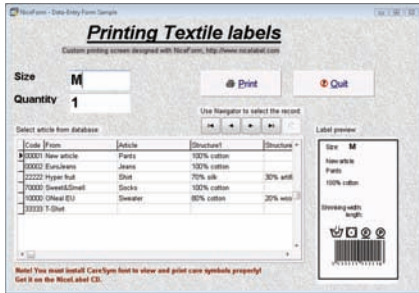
NiceForm - Data Entry Form Sample

Printing Textile labels

Custom printing screen designed with NiceForm, http://www.nicelabel.com

Size M

Quantity 1

Print

Quit

Use Navigator to select the record.

Select article from database

| Code | From | Article | Structure1 | Structure |
|---|---|---|---|---|
| 00001 | New article | Pants | 100% cotton | |
| 00002 | EuroJeans | Jeans | 100% cotton | |
| 22222 | Hyper fruit | Shirt | 70% silk | 30% artifi |
| 70000 | Sweet&Smell | Socks | 100% cotton | |
| 10000 | ONeal EU | Sweater | 80% cotton | 20% woo |
| 33333 | T-Shirt | | | |

Label preview

Size M

New article

Pants

100% cotton

Shrinking width: length:

Note! You must install CareSym font to view and print care symbols properly! Get it on the NiceLabel CD.